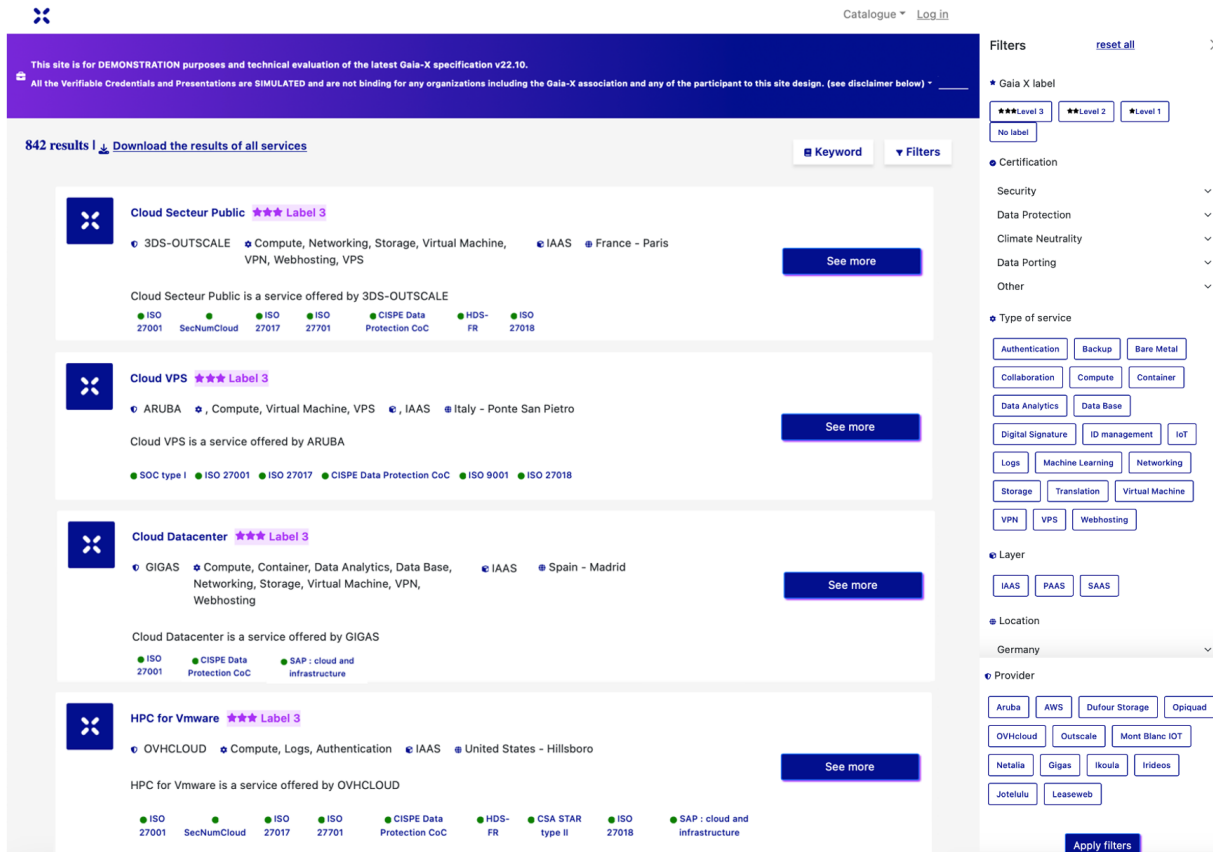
Catalogue Log in

This site is for DEMONSTRATION purposes and technical evaluation of the latest Gaia-X specification v22.10.
All the Verifiable Credentials and Presentations are SIMULATED and are not binding for any organizations including the Gaia-X association and any of the participant to this site design. (see disclaimer below)

842 results | Download the results of all services

Keyword Filters

Cloud Secteur Public ★★★ Label 3
3DS-OUTSCALE Compute, Networking, Storage, Virtual Machine, VPN, Webhosting, VPS IAAS France - Paris
See more
Cloud Secteur Public is a service offered by 3DS-OUTSCALE
ISO 27001 SecNumCloud ISO 27017 ISO 27701 CISPE Data Protection CoC HDS-FR ISO 27018

Cloud VPS ★★★ Label 3
ARUBA , Compute, Virtual Machine, VPS , IAAS Italy - Ponte San Pietro
See more
Cloud VPS is a service offered by ARUBA
SOC type I ISO 27001 ISO 27017 CISPE Data Protection CoC ISO 9001 ISO 27018

Cloud Datacenter ★★★ Label 3
GIGAS Compute, Container, Data Analytics, Data Base, Networking, Storage, Virtual Machine, VPN, Webhosting IAAS Spain - Madrid
See more
Cloud Datacenter is a service offered by GIGAS
ISO 27001 CISPE Data Protection CoC SAP : cloud and infrastructure

HPC for Vmware ★★★ Label 3
OVHCLOUD Compute, Logs, Authentication IAAS United States - Hillsboro
See more
HPC for Vmware is a service offered by OVHCLOUD
ISO 27001 SecNumCloud ISO 27017 ISO 27701 CISPE Data Protection CoC HDS-FR CSA STAR type II ISO 27018 SAP : cloud and infrastructure

Filters reset all
Gaia X label
★★★Level 3 ★★Level 2 ★Level 1 No label
Certification
Security
Data Protection
Climate Neutrality
Data Porting
Other
Type of service
Authentication Backup Bare Metal Collaboration Compute Container Data Analytics Data Base Digital Signature ID management IoT Logs Machine Learning Networking Storage Translation Virtual Machine VPN VPS Webhosting
Layer
IAAS PAAS SAAS
Location
Germany
Provider
Aruba AWS Dufour Storage Opiquad OVHcloud Outscale Mont Blanc IOT Netalia Gigas Ikoula Irideos Jotelulu Leaseweb
Apply filters